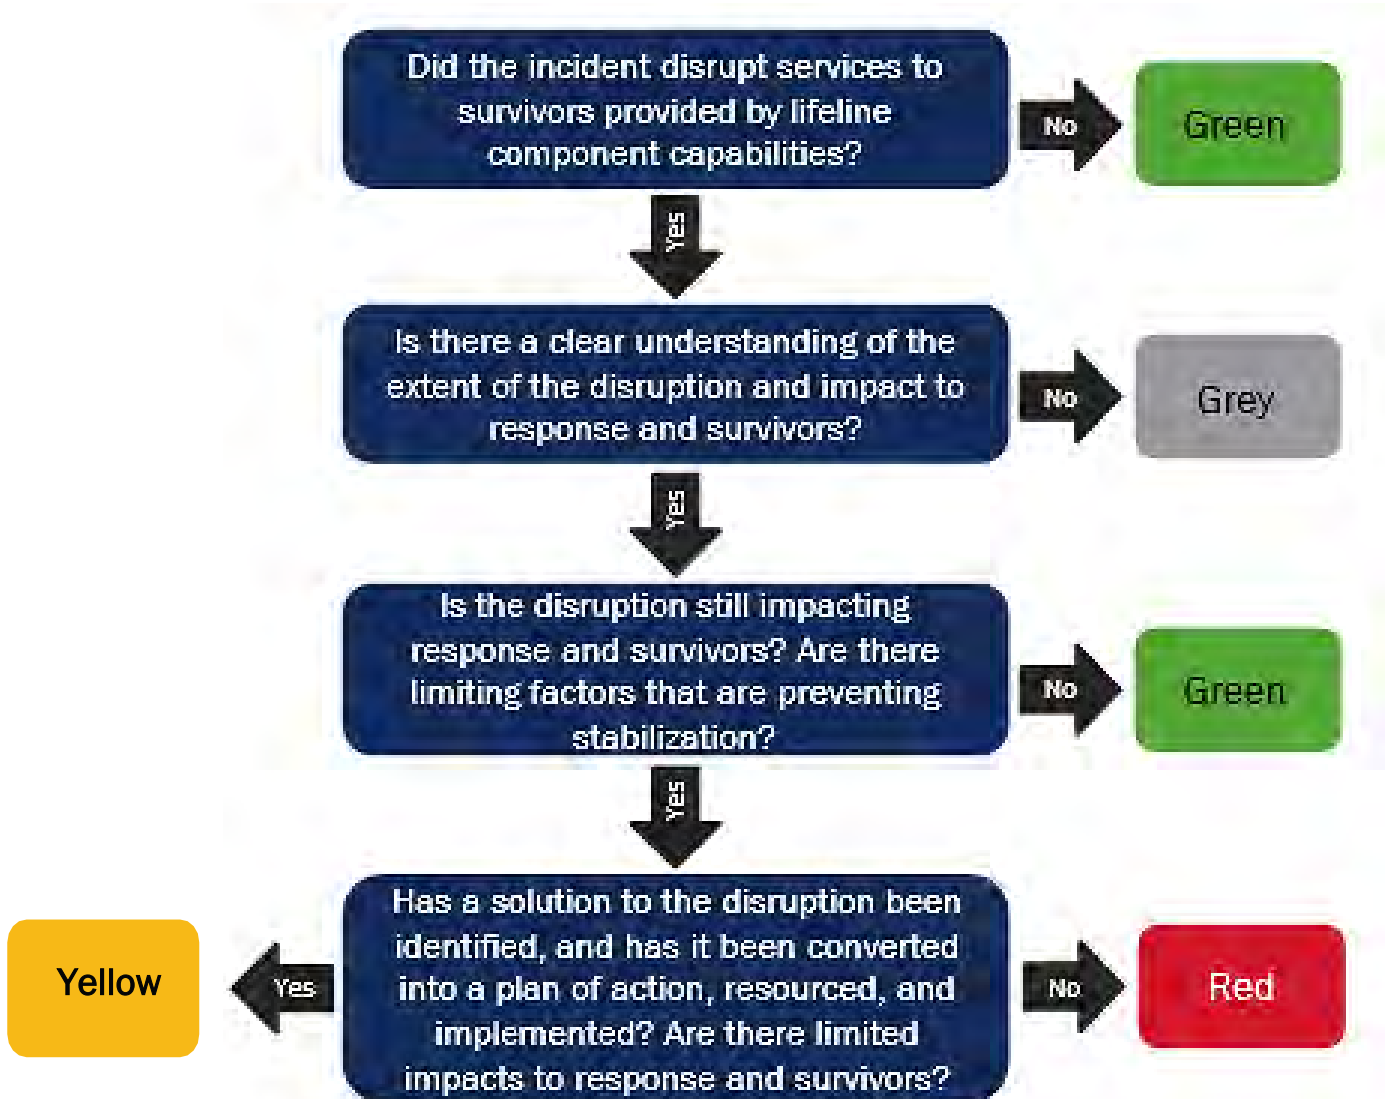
Did the incident disrupt services to survivors provided by lifeline component capabilities?

No

Green

Yes

Is there a clear understanding of the extent of the disruption and impact to response and survivors?

No

Grey

Yes

Is the disruption still impacting response and survivors? Are there limiting factors that are preventing stabilization?

No

Green

Yes

Yellow

Yes

Has a solution to the disruption been identified, and has it been converted into a plan of action, resourced, and implemented? Are there limited impacts to response and survivors?

No

Red